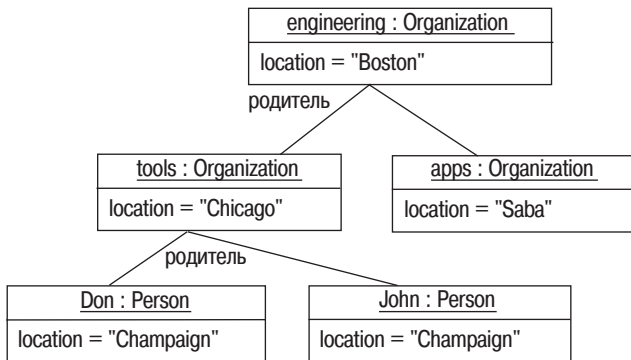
engineering : Organization

location = "Boston"

родитель

tools : Organization

location = "Chicago"

apps : Organization

location = "Saba"

родитель

Don : Person

location = "Champaign"

John : Person

location = "Champaign"